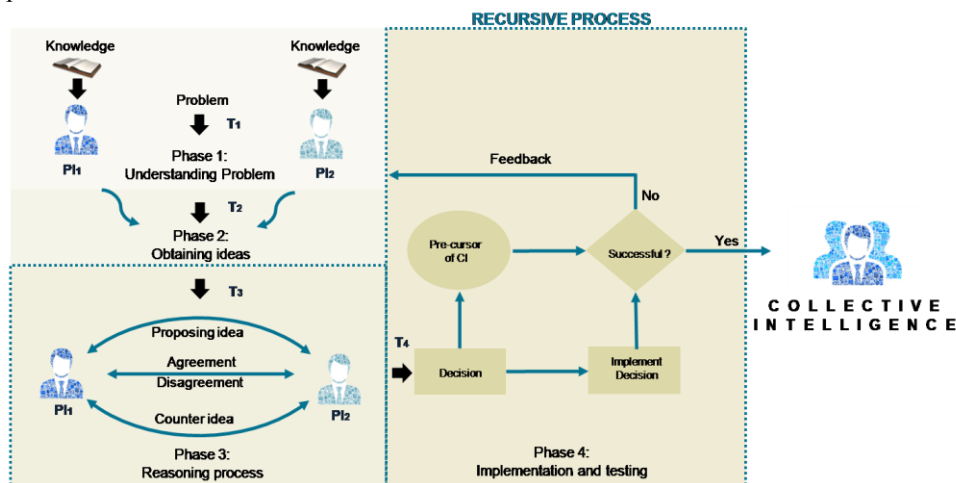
RECURSIVE PROCESS

Knowledge

Knowledge

Problem

$T_1$

PI$_1$

Phase 1:
Understanding Problem

PI$_2$

Feedback

No

$T_2$

Phase 2:
Obtaining ideas

Pre-cursor of CI

Successful ?

Yes

$T_3$

COLLECTIVE INTELLIGENCE

Proposing idea

Agreement

Disagreement

PI$_1$

Counter idea

PI$_2$

$T_4$

Decision

Implement Decision

Phase 3:
Reasoning process

Phase 4:
Implementation and testing